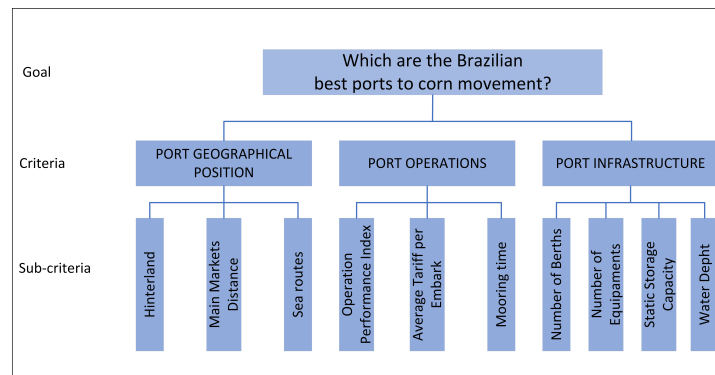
Goal

Which are the Brazilian best ports to corn movement?

Criteria

PORT GEOGRAPHICAL POSITION

PORT OPERATIONS

PORT INFRASTRUCTURE

Sub-criteria

Hinterland

Main Markets Distance

Sea routes

Operation Performance Index

Average Tariff per Embark

Mooring time

Number of Berths

Number of Equipaments

Static Storage Capacity

Water Depht